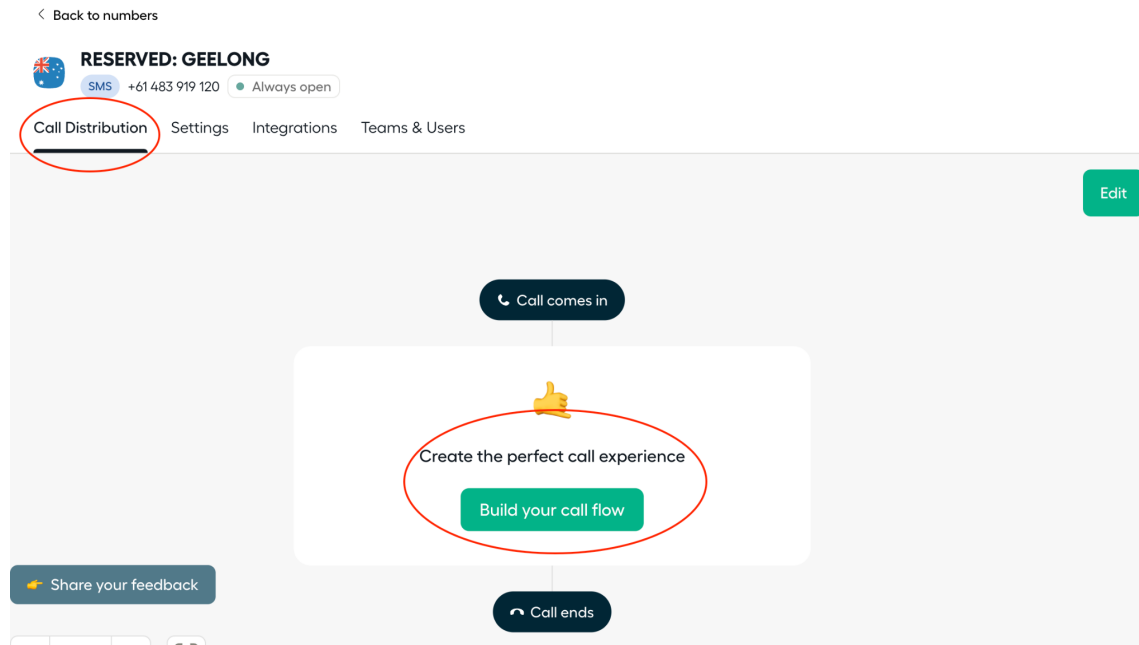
< Back to numbers

RESERVED: GEELONG

SMS +61 483 919 120 Always open

Call Distribution Settings Integrations Teams & Users

Edit

Call comes in

Create the perfect call experience

Build your call flow

Share your feedback

Call ends